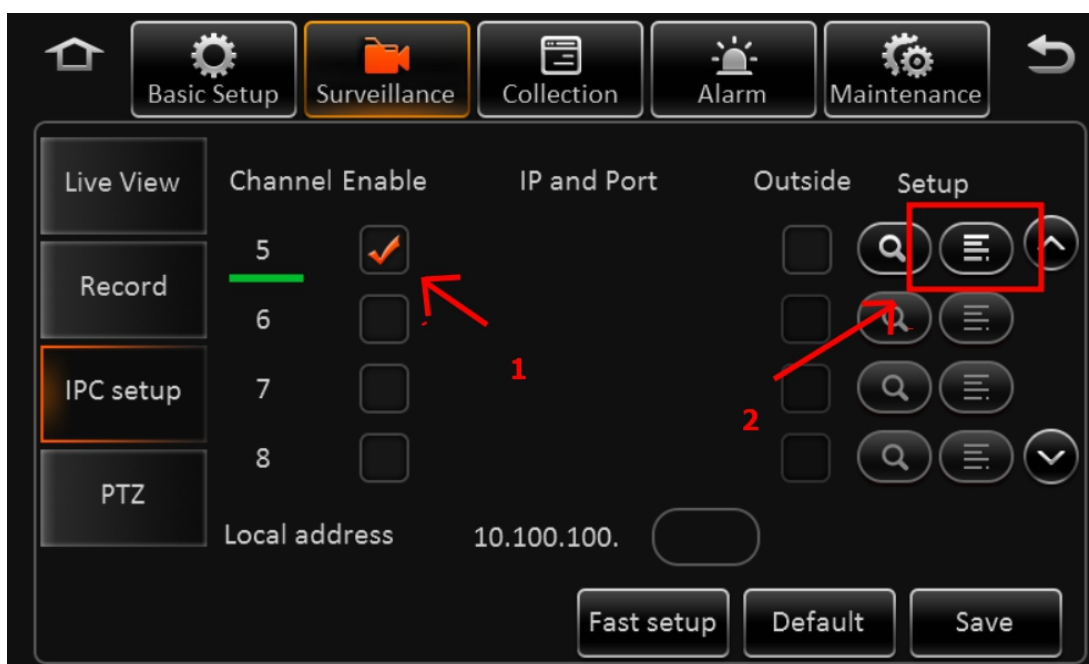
Basic Setup Surveillance Collection Alarm Maintenance

Live View
Record
IPC setup
PTZ

| Channel | Enable | IP and Port | Outside | Setup |
|---|---|---|---|---|
| 5 | ✓ | | | |
| 6 | | | | |
| 7 | | | | |
| 8 | | | | |

1
2

Local address 10.100.100.

Fast setup Default Save